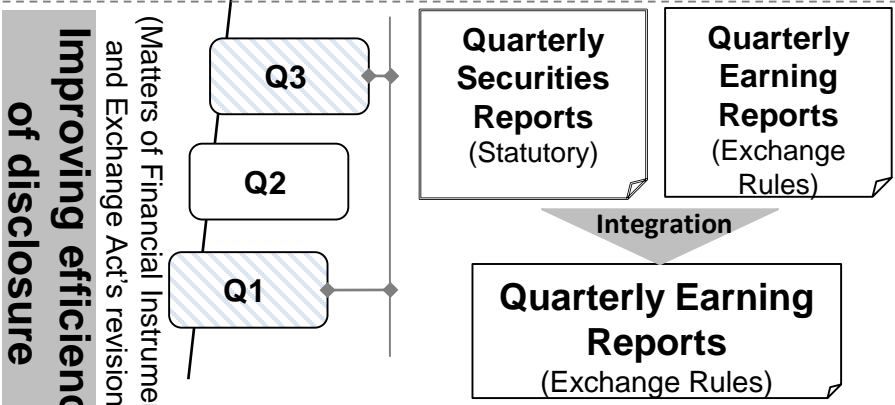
Improving efficienc of disclosure

(Matters of Financial Instrume and Exchange Act's revision

Q3

Q2

Q1

Quarterly Securities Reports (Statutory)

Quarterly Earning Reports (Exchange Rules)

Integration

Quarterly Earning Reports (Exchange Rules)